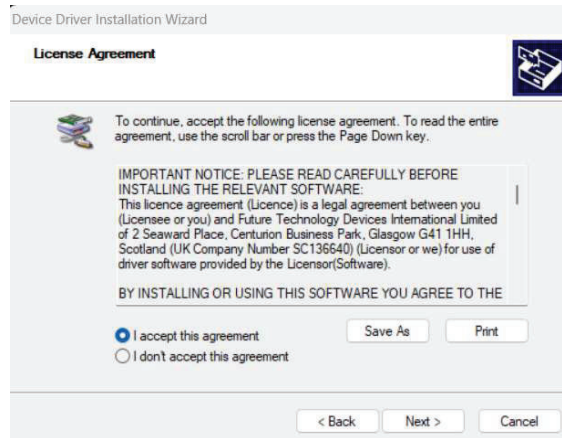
Device Driver Installation Wizard

License Agreement

To continue, accept the following license agreement. To read the entire agreement, use the scroll bar or press the Page Down key.

IMPORTANT NOTICE: PLEASE READ CAREFULLY BEFORE INSTALLING THE RELEVANT SOFTWARE:
This licence agreement (Licence) is a legal agreement between you (Licensee or you) and Future Technology Devices International Limited of 2 Seaward Place, Centurion Business Park, Glasgow G41 1HH, Scotland (UK Company Number SC136640) (Licensor or we) for use of driver software provided by the Licensor(Software).

BY INSTALLING OR USING THIS SOFTWARE YOU AGREE TO THE

I accept this agreement
I don't accept this agreement

Save As
Print

< Back
Next >
Cancel